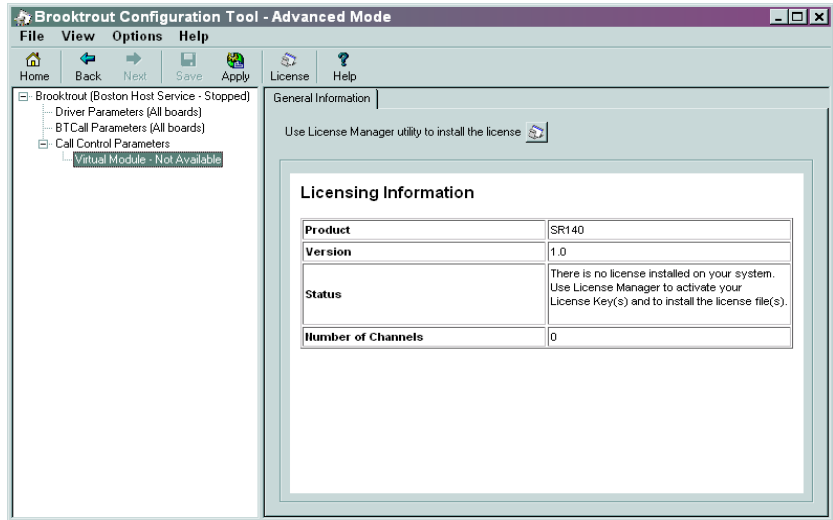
Brooktrout Configuration Tool - Advanced Mode

File View Options Help

Home Back Next Save Apply License Help

Brooktrout (Boston Host Service - Stopped)
Driver Parameters (All boards)
BTCall Parameters (All boards)
Call Control Parameters
Virtual Module - Not Available

General Information

Use License Manager utility to install the license

Licensing Information

| Product | SR140 |
|---|---|
| Version | 1.0 |
| Status | There is no license installed on your system. Use License Manager to activate your License Key(s) and to install the license file(s). |
| Number of Channels | 0 |